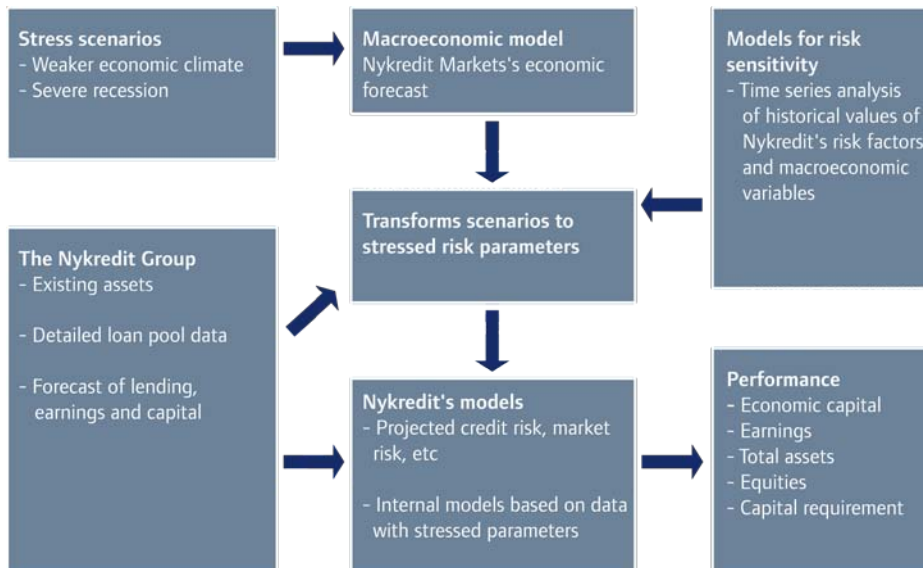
**Stress scenarios**
- Weaker economic climate
- Severe recession

**Macroeconomic model**
Nykredit Markets's economic forecast

**Models for risk sensitivity**
- Time series analysis of historical values of Nykredit's risk factors and macroeconomic variables

**Transforms scenarios to stressed risk parameters**

**The Nykredit Group**
- Existing assets

- Detailed loan pool data

- Forecast of lending, earnings and capital

**Nykredit's models**
- Projected credit risk, market risk, etc

- Internal models based on data with stressed parameters

**Performance**
- Economic capital
- Earnings
- Total assets
- Equities
- Capital requirement